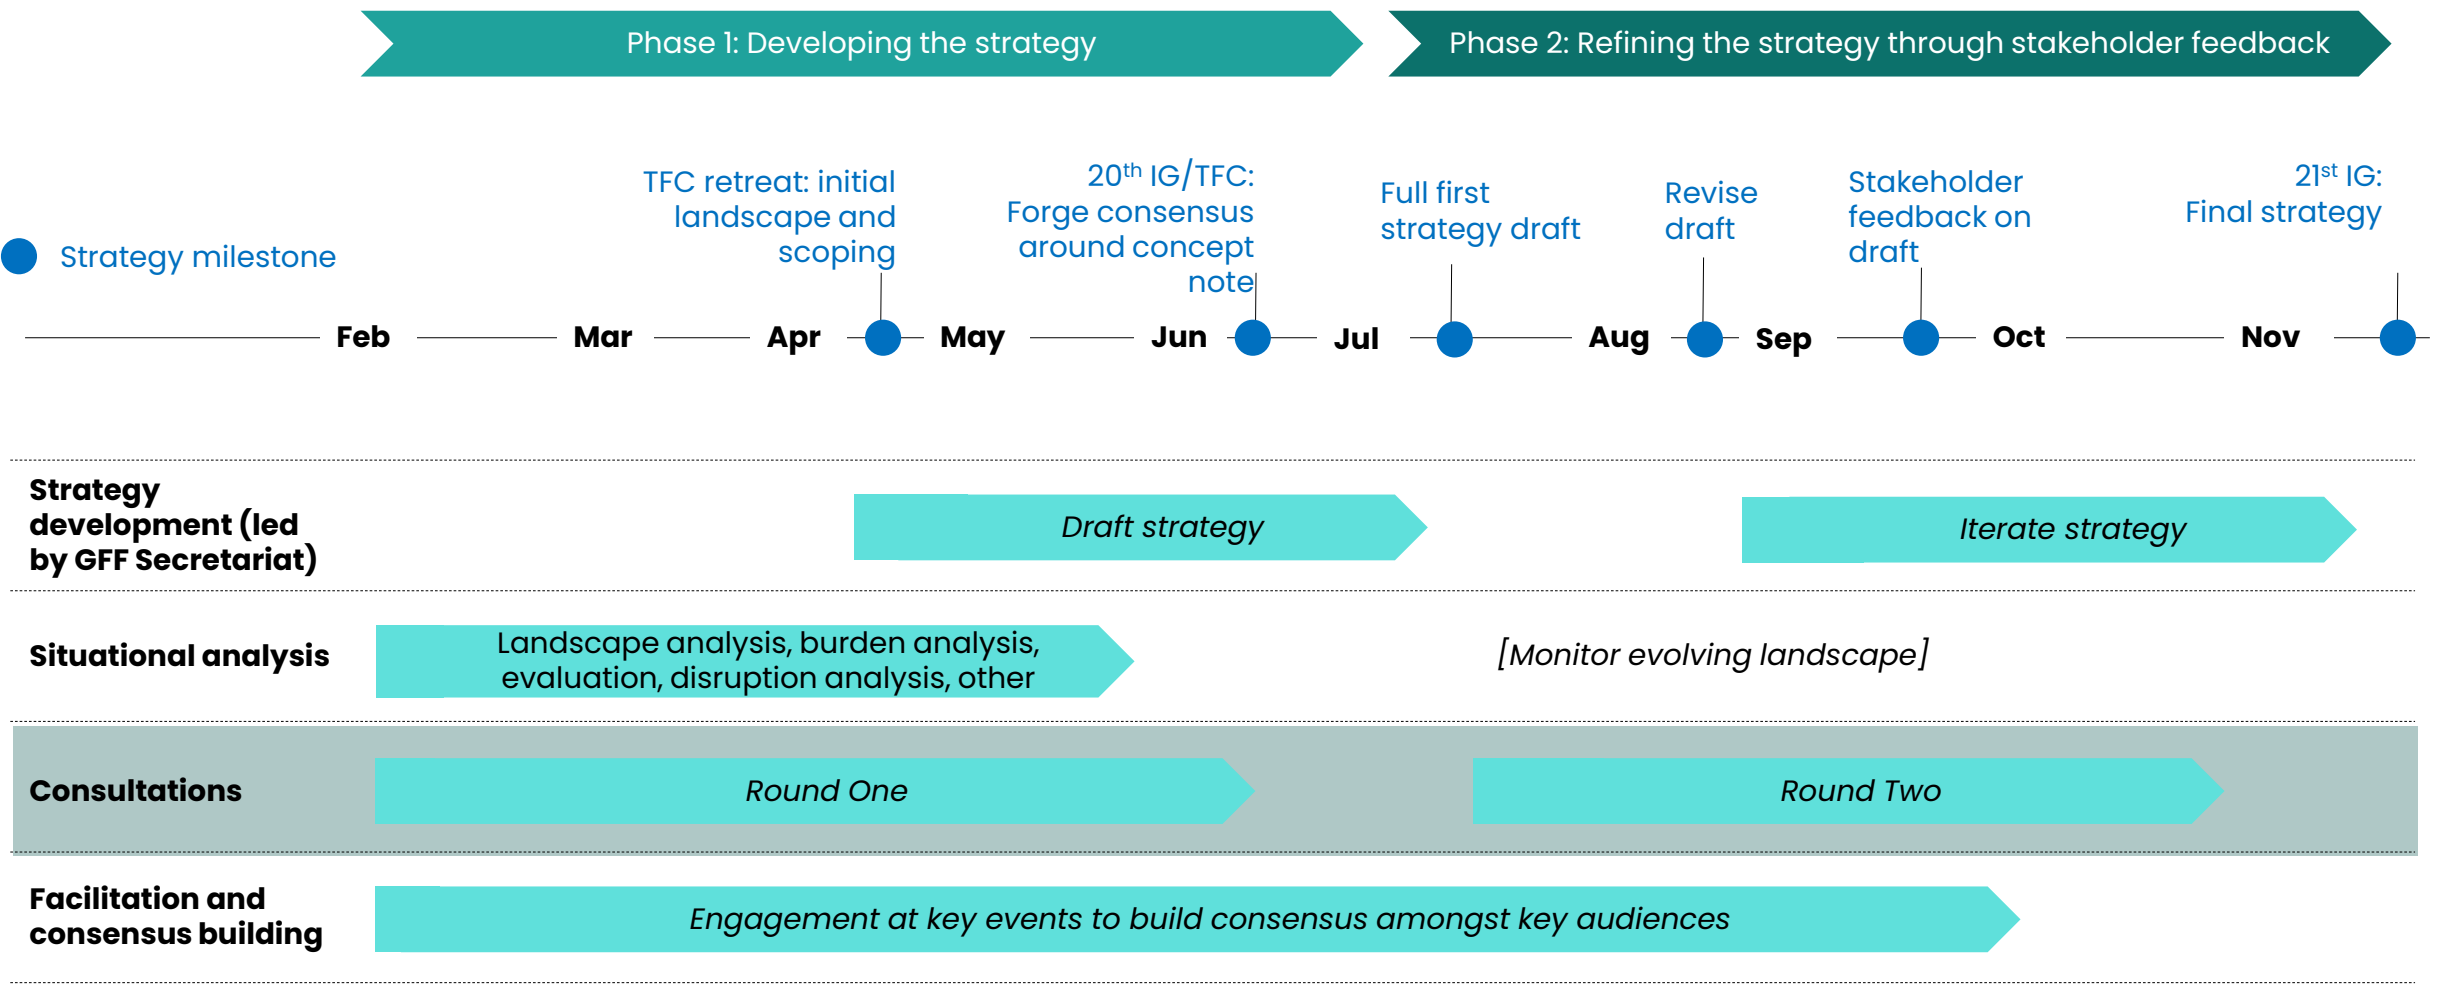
Phase 1: Developing the strategy

Phase 2: Refining the strategy through stakeholder feedback

Strategy milestone

TFC retreat: initial landscape and scoping

$20^{th}$ IG/TFC: Forge consensus around concept note

Full first strategy draft

Revise draft

Stakeholder feedback on draft

$21^{st}$ IG: Final strategy

Feb Mar Apr May Jun Jul Aug Sep Oct Nov

Strategy development (led by GFF Secretariat)

Draft strategy

Iterate strategy

Situational analysis

Landscape analysis, burden analysis, evaluation, disruption analysis, other

[Monitor evolving landscape]

Consultations

Round One

Round Two

Facilitation and consensus building

Engagement at key events to build consensus amongst key audiences